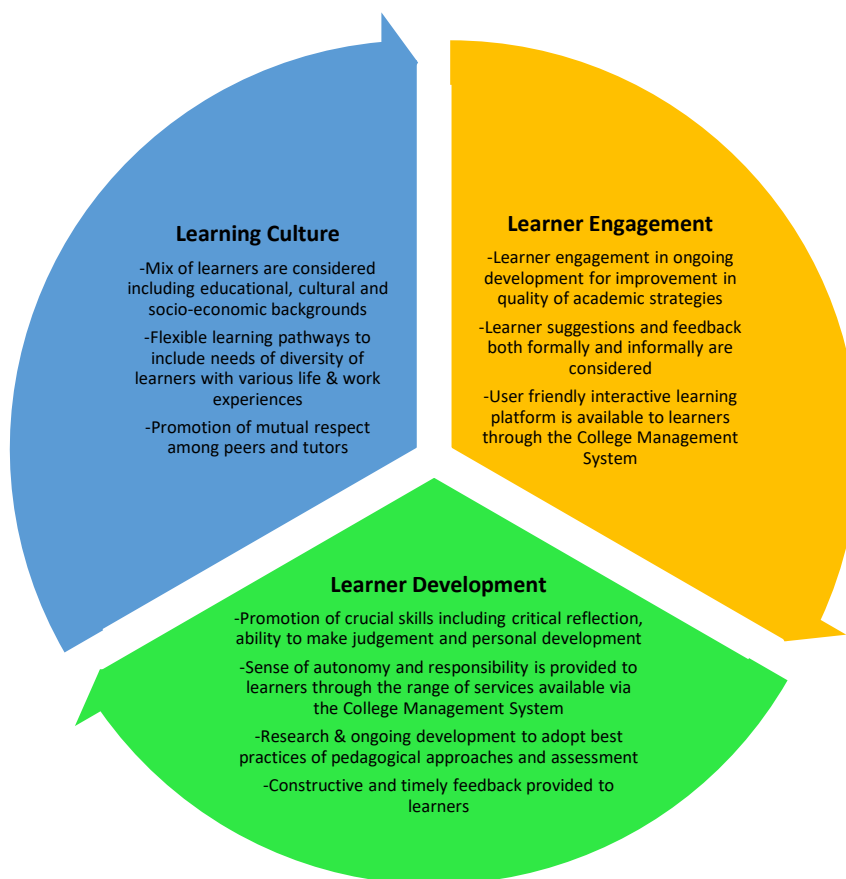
Learning Culture

-Mix of learners are considered including educational, cultural and socio-economic backgrounds

-Flexible learning pathways to include needs of diversity of learners with various life & work experiences

-Promotion of mutual respect among peers and tutors

Learner Engagement

-Learner engagement in ongoing development for improvement in quality of academic strategies

-Learner suggestions and feedback both formally and informally are considered

-User friendly interactive learning platform is available to learners through the College Management System

Learner Development

-Promotion of crucial skills including critical reflection, ability to make judgement and personal development

-Sense of autonomy and responsibility is provided to learners through the range of services available via the College Management System

-Research & ongoing development to adopt best practices of pedagogical approaches and assessment

-Constructive and timely feedback provided to learners